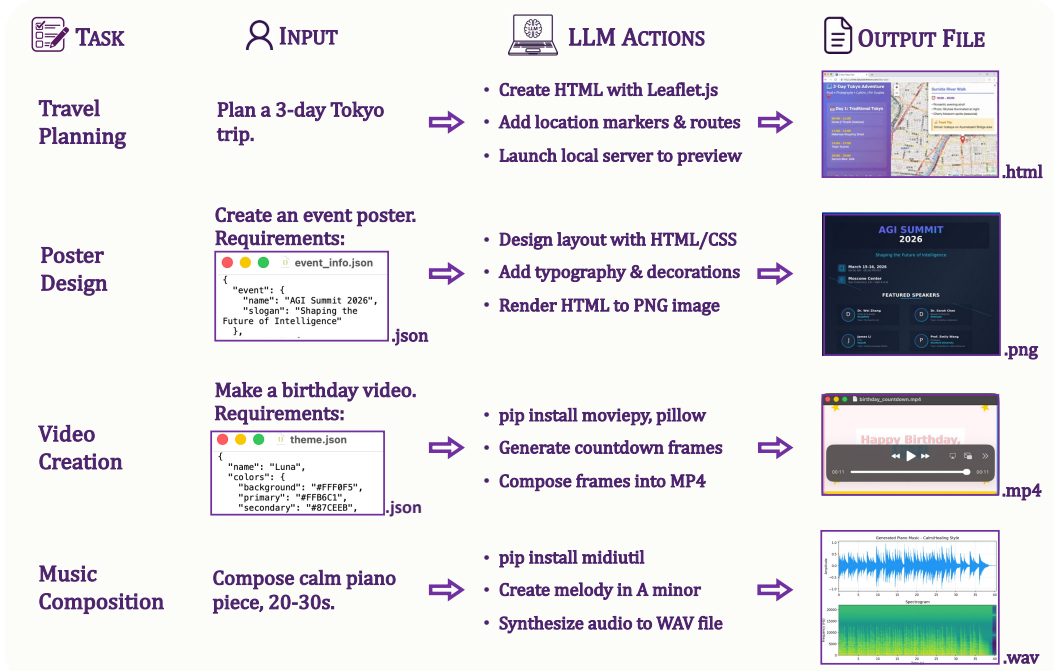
TASK | INPUT | LLM ACTIONS | OUTPUT FILE

Travel Planning

Plan a 3-day Tokyo trip.

• Create HTML with Leaflet.js
• Add location markers & routes
• Launch local server to preview

3-Day Tokyo Adventure
Day 1: Traditional Tokyo
Sumida River Walk

.html

Poster Design

Create an event poster. Requirements:

event_info.json

```
{
  "event": {
    "name": "AGI Summit 2026",
    "slogan": "Shaping the Future of Intelligence"
  },
```

.json

• Design layout with HTML/CSS
• Add typography & decorations
• Render HTML to PNG image

AGI SUMMIT 2026
Shaping the Future of Intelligence
March 15-16, 2026
Moscone Center
FEATURED SPEAKERS
Dr. Wei Zhang
Dr. Sarah Chen
James Li
Prof. Emily Wang

.png

Video Creation

Make a birthday video. Requirements:

theme.json

```
{
  "name": "Luna",
  "colors": {
    "background": "#FFF0F5",
    "primary": "#FFB6C1",
    "secondary": "#87CEEB",
```

.json

• pip install moviepy, pillow
• Generate countdown frames
• Compose frames into MP4

birthday_countdown.mp4
Happy Birthday,
00:11
00:11

.mp4

Music Composition

Compose calm piano piece, 20-30s.

• pip install midiutil
• Create melody in A minor
• Synthesize audio to WAV file

Generated Piano Music - Calm/Healing Style
Spectrogram

.wav